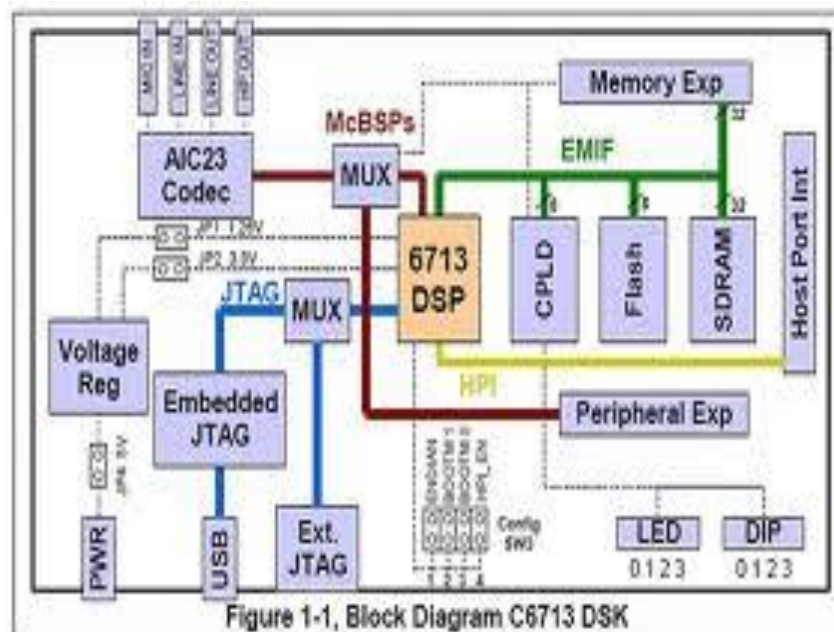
MIC IN
LINE IN
LINE OUT
HP OUT
Memory Exp
McBSPs
32
AIC23 Codec
MUX
EMIF
8
8
32
Host Port Int
JP1 1.26V
JP2 3.3V
6713 DSP
CPLD
Flash
SDRAM
JTAG
MUX
Voltage Reg
HPI
Embedded JTAG
Peripheral Exp
JP4 5V
Config SW3
1 2 3 4
LED
DIP
0 1 2 3
0 1 2 3
PWR
USB
Ext. JTAG
Figure 1-1, Block Diagram C6713 DSK